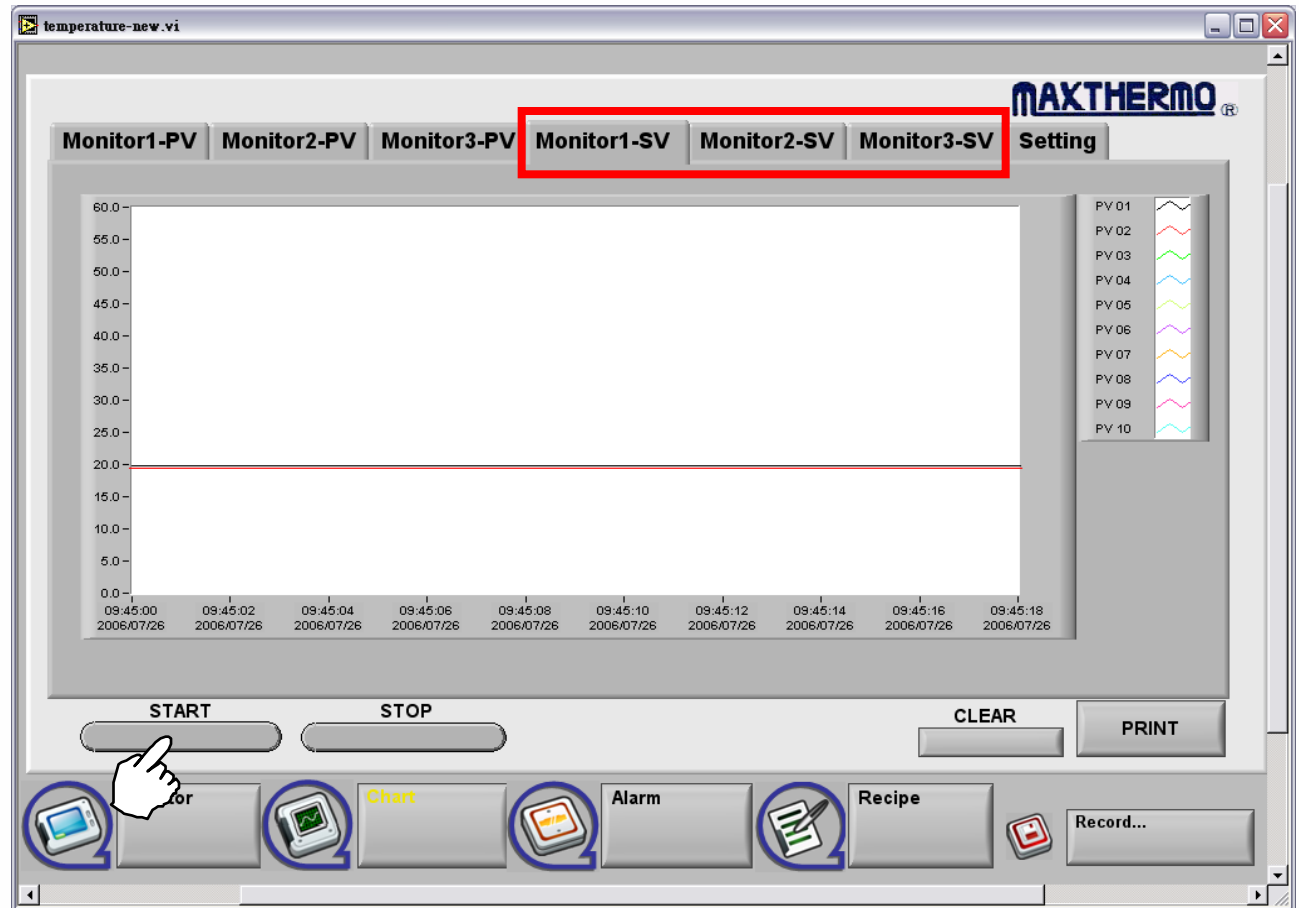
temperature-new.vi

MAXTHERMO ®

Monitor1-PV | Monitor2-PV | Monitor3-PV | Monitor1-SV | Monitor2-SV | Monitor3-SV | Setting

60.0
55.0
50.0
45.0
40.0
35.0
30.0
25.0
20.0
15.0
10.0
5.0
0.0

09:45:00 2006/07/26
09:45:02 2006/07/26
09:45:04 2006/07/26
09:45:06 2006/07/26
09:45:08 2006/07/26
09:45:10 2006/07/26
09:45:12 2006/07/26
09:45:14 2006/07/26
09:45:16 2006/07/26
09:45:18 2006/07/26

PV 01
PV 02
PV 03
PV 04
PV 05
PV 06
PV 07
PV 08
PV 09
PV 10

START
STOP
CLEAR
PRINT

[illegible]tor
Chart
Alarm
Recipe
Record...